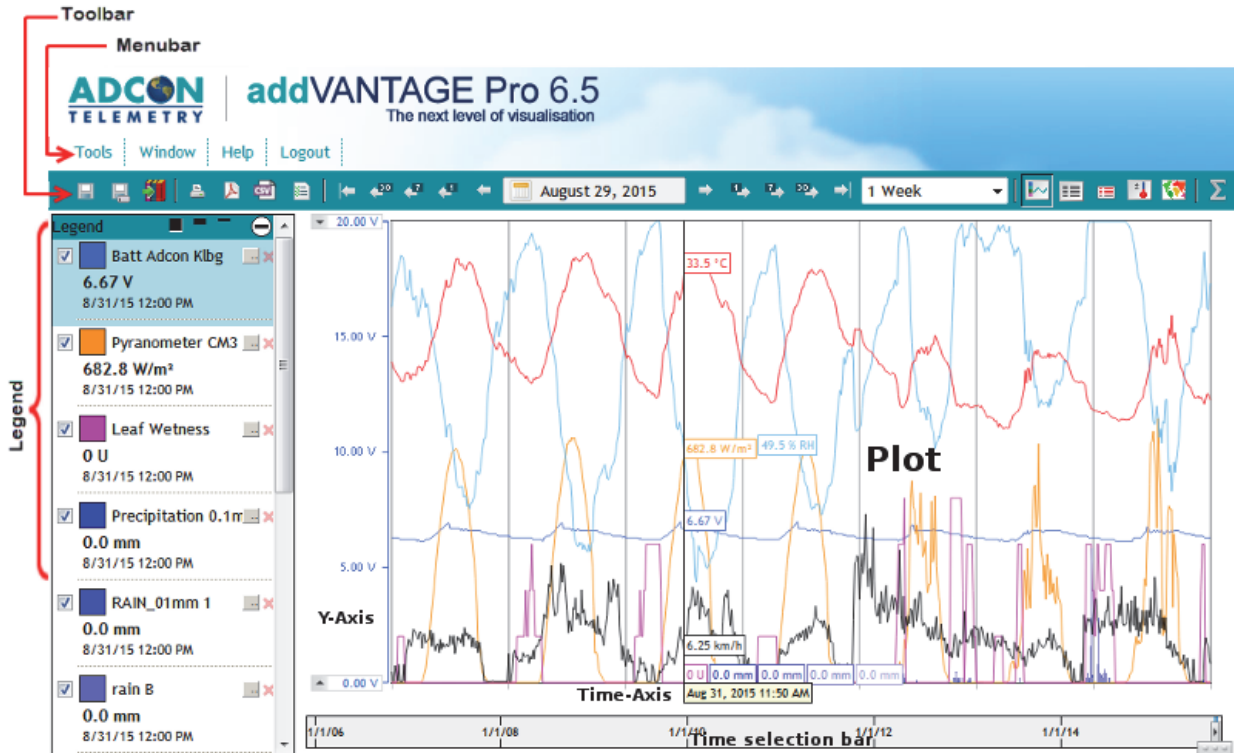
Toolbar

Menubar

ADCON TELEMETRY | addVANTAGE Pro 6.5
The next level of visualisation

Tools | Window | Help | Logout

August 29, 2015

1 Week

Legend

Legend

Batt Adcon Klbg
6.67 V
8/31/15 12:00 PM

Pyranometer CM3
682.8 W/m²
8/31/15 12:00 PM

Leaf Wetness
0 U
8/31/15 12:00 PM

Precipitation 0.1m
0.0 mm
8/31/15 12:00 PM

RAIN_01mm 1
0.0 mm
8/31/15 12:00 PM

rain B
0.0 mm
8/31/15 12:00 PM

20.00 V
15.00 V
10.00 V
5.00 V
0.00 V

33.5 °C
682.8 W/m²
49.5 % RH
6.67 V
6.25 km/h
0 U
0.0 mm
0.0 mm
0.0 mm
0.0 mm
Aug 31, 2015 11:50 AM

Plot

Y-Axis

Time-Axis

1/1/06
1/1/08
1/1/10
1/1/12
1/1/14

Time selection bar